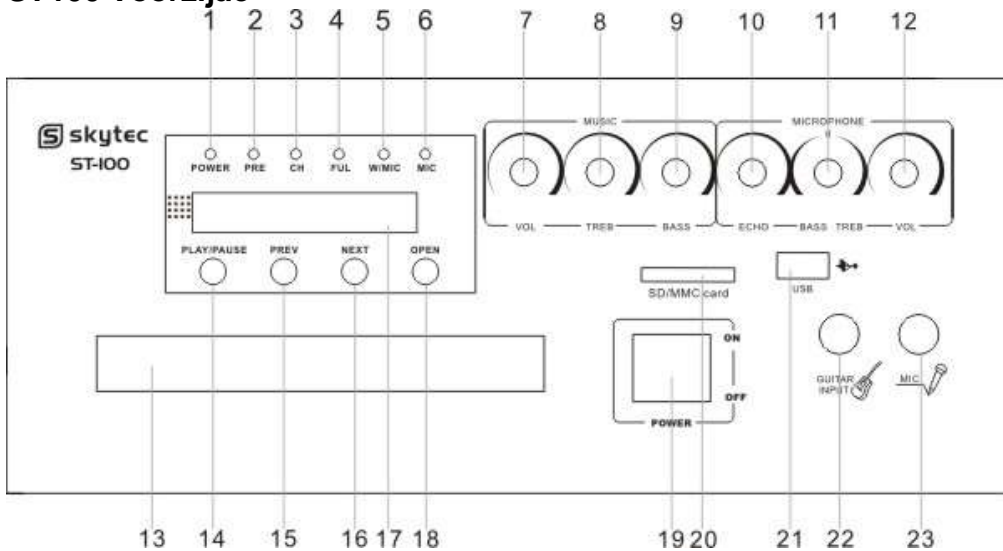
ST-100 Voorzijde

1 2 3 4 5 6 7 8 9 10 11 12

skytec
ST-100

POWER PRE CH FUL W/MIC MIC

MUSIC

MICROPHONE

VOL TREB BASS ECHO BASS TREB VOL

PLAY/PAUSE PREV NEXT OPEN

SD/MMC card

USB

ON

OFF

POWER

GUITAR INPUT

MIC

13 14 15 16 17 18 19 20 21 22 23